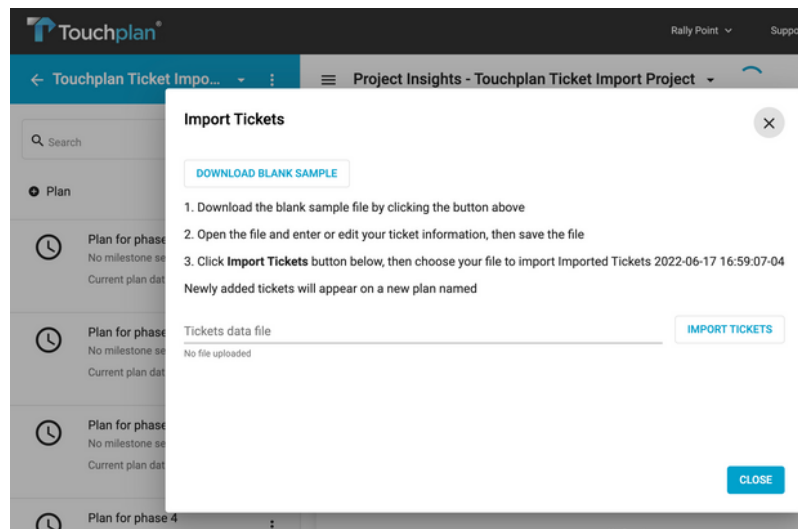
Touchplan®

Rally Point ⌄ Suppo

← Touchplan Ticket Impo... ⌄ ⋮

≡ Project Insights - Touchplan Ticket Import Project ⌄

Search

Plan

Plan for phase
No milestone se
Current plan dat

Plan for phase
No milestone se
Current plan dat

Plan for phase
No milestone se
Current plan dat

Plan for phase 4

Import Tickets

DOWNLOAD BLANK SAMPLE

1. Download the blank sample file by clicking the button above

2. Open the file and enter or edit your ticket information, then save the file

3. Click **Import Tickets** button below, then choose your file to import Imported Tickets 2022-06-17 16:59:07-04

Newly added tickets will appear on a new plan named

Tickets data file

No file uploaded

IMPORT TICKETS

CLOSE